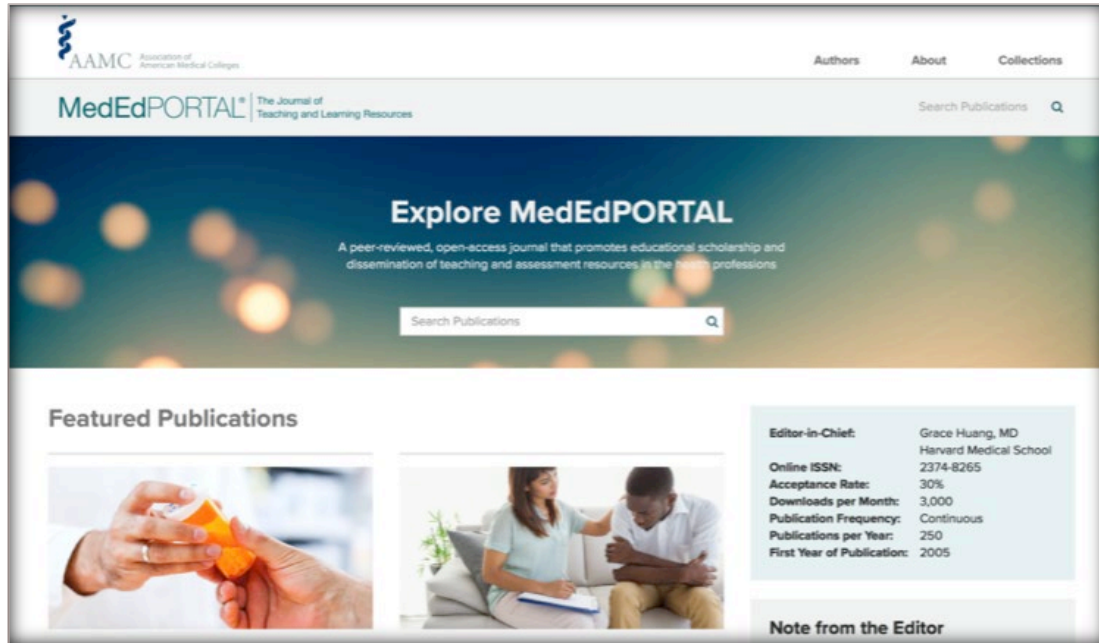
AAMC Association of American Medical Colleges

Authors About Collections

MedEdPORTAL® The Journal of Teaching and Learning Resources

Search Publications

Explore MedEdPORTAL

A peer-reviewed, open-access journal that promotes educational scholarship and dissemination of teaching and assessment resources in the health professions

Search Publications

Featured Publications

| | |
|---|---|
| Editor-in-Chief: | Grace Huang, MD Harvard Medical School |
| Online ISSN: | 2374-8265 |
| Acceptance Rate: | 30% |
| Downloads per Month: | 3,000 |
| Publication Frequency: | Continuous |
| Publications per Year: | 250 |
| First Year of Publication: | 2005 |

Note from the Editor